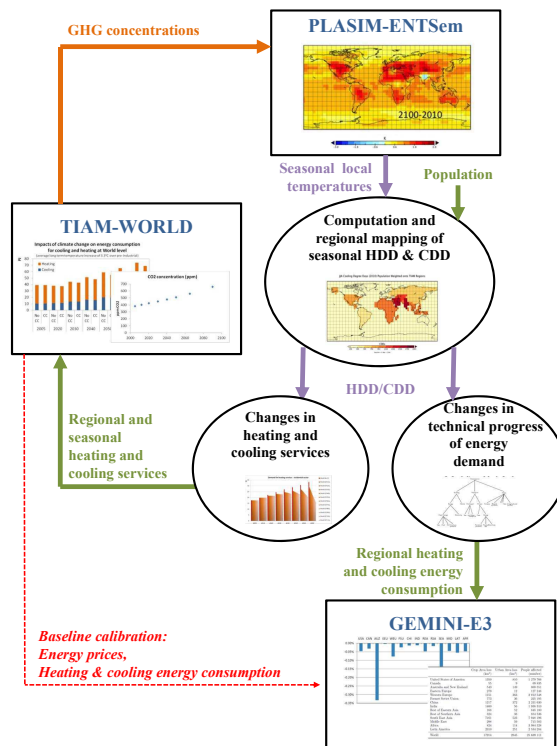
GHG concentrations

PLASIM-ENTSem

2100-2010

Seasonal local temperatures

Population

TIAM-WORLD

Impacts of climate change on energy consumption for cooling and heating at World level

Heating
Cooling

CO2 concentration (ppm)

2005 2020 2030 2040 2050

Computation and regional mapping of seasonal HDD & CDD

HDD/CDD

Regional and seasonal heating and cooling services

Changes in heating and cooling services

Changes in technical progress of energy demand

Regional heating and cooling energy consumption

Baseline calibration:
Energy prices,
Heating & cooling energy consumption

GEMINI-E3